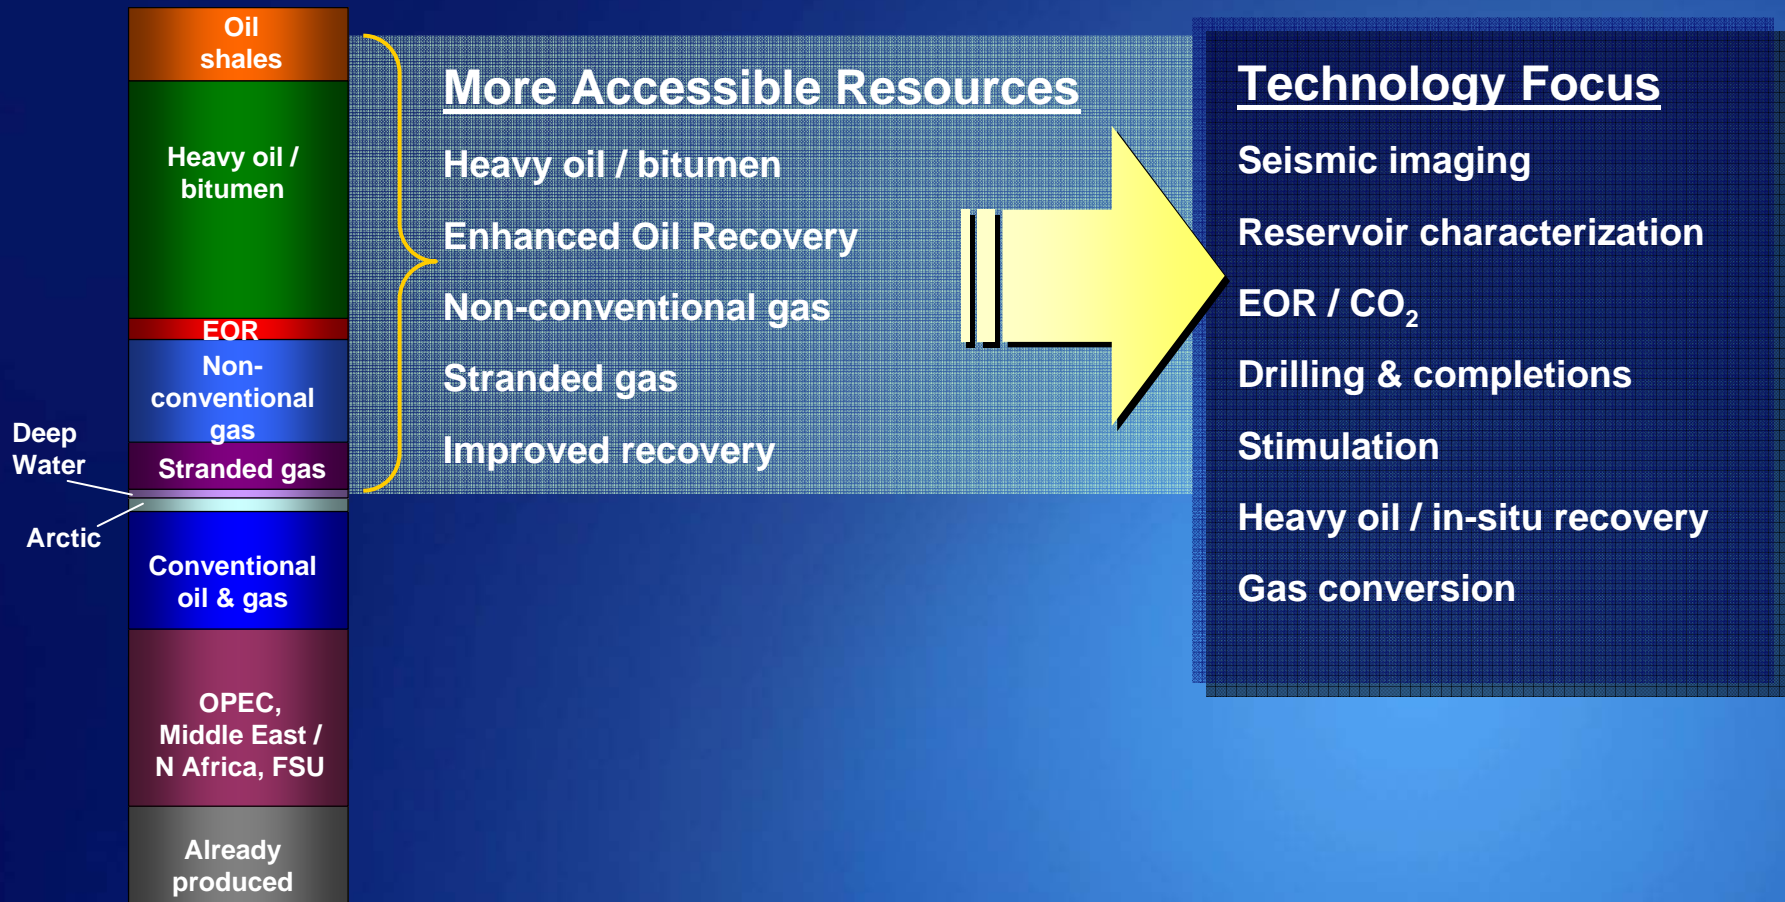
Oil shales

Heavy oil / bitumen

EOR

Non-conventional gas

Stranded gas

Deep Water

Arctic

Conventional oil & gas

OPEC, Middle East / N Africa, FSU

Already produced

More Accessible Resources

Heavy oil / bitumen

Enhanced Oil Recovery

Non-conventional gas

Stranded gas

Improved recovery

Technology Focus

Seismic imaging

Reservoir characterization

EOR / $CO_2$

Drilling & completions

Stimulation

Heavy oil / in-situ recovery

Gas conversion